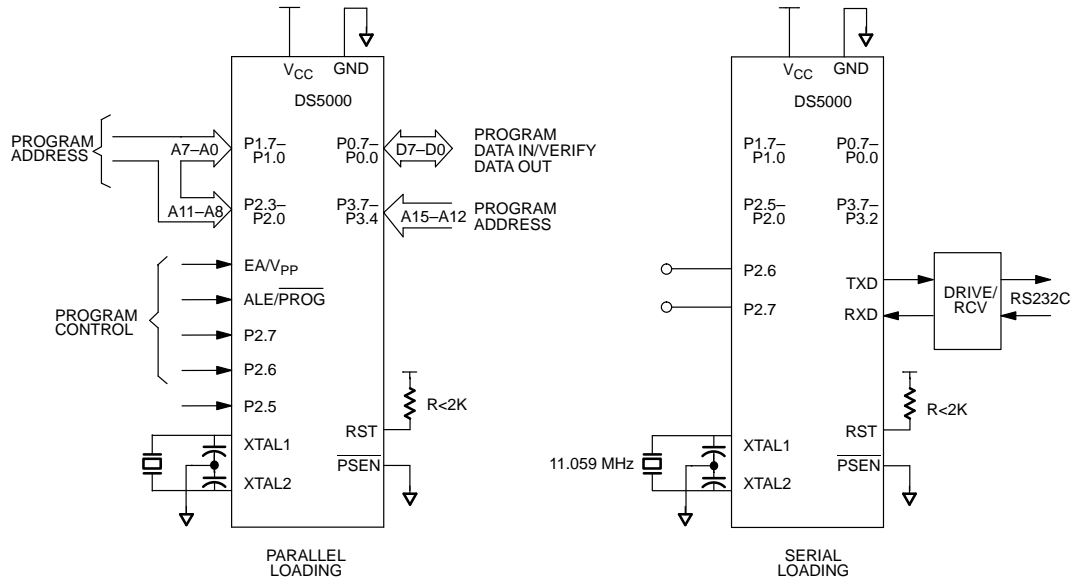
$V_{CC}$ GND
DS5000
PROGRAM ADDRESS
A7–A0
P1.7–P1.0
P0.7–P0.0
D7–D0
PROGRAM DATA IN/VERIFY DATA OUT
A11–A8
P2.3–P2.0
P3.7–P3.4
A15–A12
PROGRAM ADDRESS
$EA/V_{PP}$
$ALE/\overline{PROG}$
PROGRAM CONTROL
P2.7
P2.6
P2.5
R<2K
RST
XTAL1
XTAL2
$\overline{PSEN}$
PARALLEL LOADING

$V_{CC}$ GND
DS5000
P1.7–P1.0
P0.7–P0.0
P2.5–P2.0
P3.7–P3.2
P2.6
TXD
DRIVE/RCV
RS232C
P2.7
RXD
R<2K
RST
XTAL1
11.059 MHz
XTAL2
$\overline{PSEN}$
SERIAL LOADING